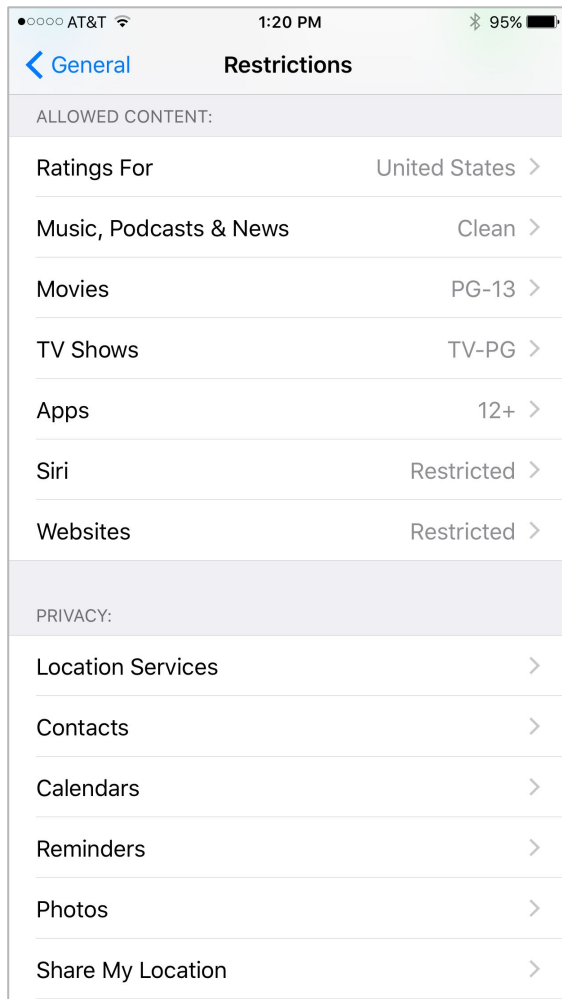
●○○○○ AT&T 1:20 PM 95%

General Restrictions

ALLOWED CONTENT:

Ratings For United States

Music, Podcasts & News Clean

Movies PG-13

TV Shows TV-PG

Apps 12+

Siri Restricted

Websites Restricted

PRIVACY:

Location Services

Contacts

Calendars

Reminders

Photos

Share My Location